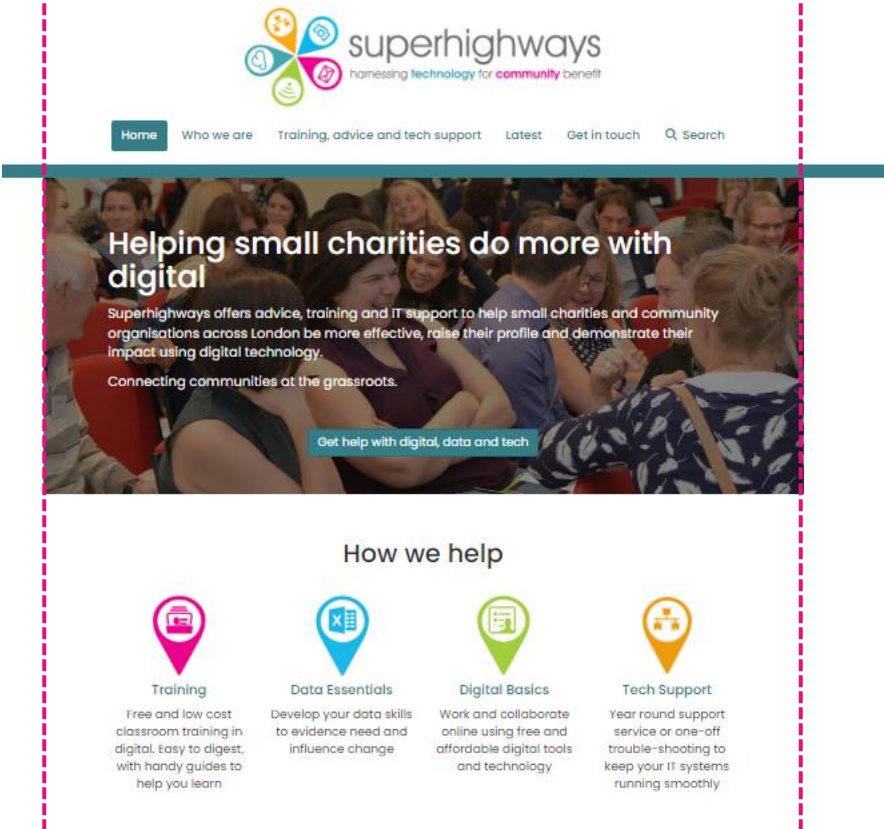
superhighways
harnessing technology for community benefit

Home Who we are Training, advice and tech support Latest Get in touch Search

Helping small charities do more with digital

Superhighways offers advice, training and IT support to help small charities and community organisations across London be more effective, raise their profile and demonstrate their impact using digital technology.

Connecting communities at the grassroots.

Get help with digital, data and tech

How we help

Training
Free and low cost classroom training in digital. Easy to digest, with handy guides to help you learn

Data Essentials
Develop your data skills to evidence need and influence change

Digital Basics
Work and collaborate online using free and affordable digital tools and technology

Tech Support
Year round support service or one-off trouble-shooting to keep your IT systems running smoothly